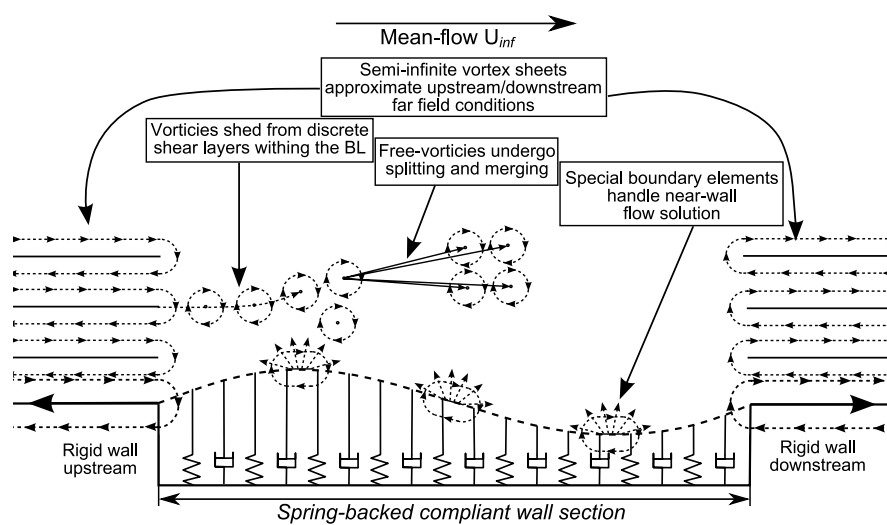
Mean-flow $U_{inf}$

Semi-infinite vortex sheets approximate upstream/downstream far field conditions

Vorticies shed from discrete shear layers withing the BL

Free-vorticies undergo splitting and merging

Special boundary elements handle near-wall flow solution

Rigid wall upstream

Rigid wall downstream

Spring-backed compliant wall section